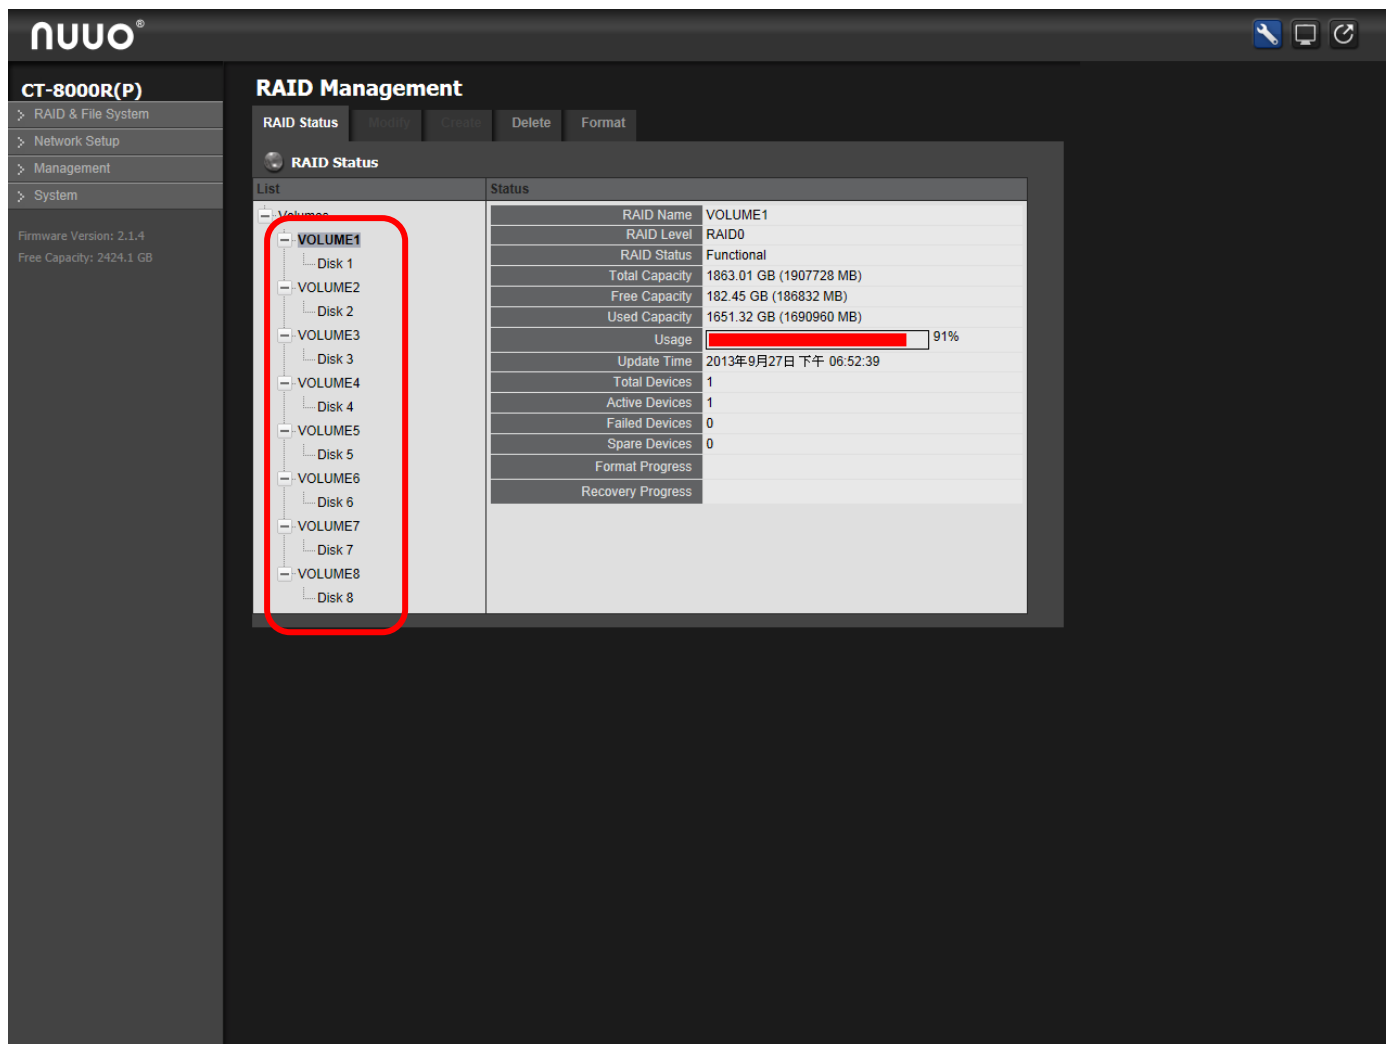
nuuo®

CT-8000R(P)
RAID & File System
Network Setup
Management
System

Firmware Version: 2.1.4
Free Capacity: 2424.1 GB

RAID Management

RAID Status | Modify | Create | Delete | Format

RAID Status

List
Volumes
VOLUME1
Disk 1
VOLUME2
Disk 2
VOLUME3
Disk 3
VOLUME4
Disk 4
VOLUME5
Disk 5
VOLUME6
Disk 6
VOLUME7
Disk 7
VOLUME8
Disk 8

Status

| RAID Name | VOLUME1 |
|---|---|
| RAID Level | RAID0 |
| RAID Status | Functional |
| Total Capacity | 1863.01 GB (1907728 MB) |
| Free Capacity | 182.45 GB (186832 MB) |
| Used Capacity | 1651.32 GB (1690960 MB) |
| Usage | 91% |
| Update Time | 2013年9月27日 下午 06:52:39 |
| Total Devices | 1 |
| Active Devices | 1 |
| Failed Devices | 0 |
| Spare Devices | 0 |
| Format Progress | |
| Recovery Progress | |